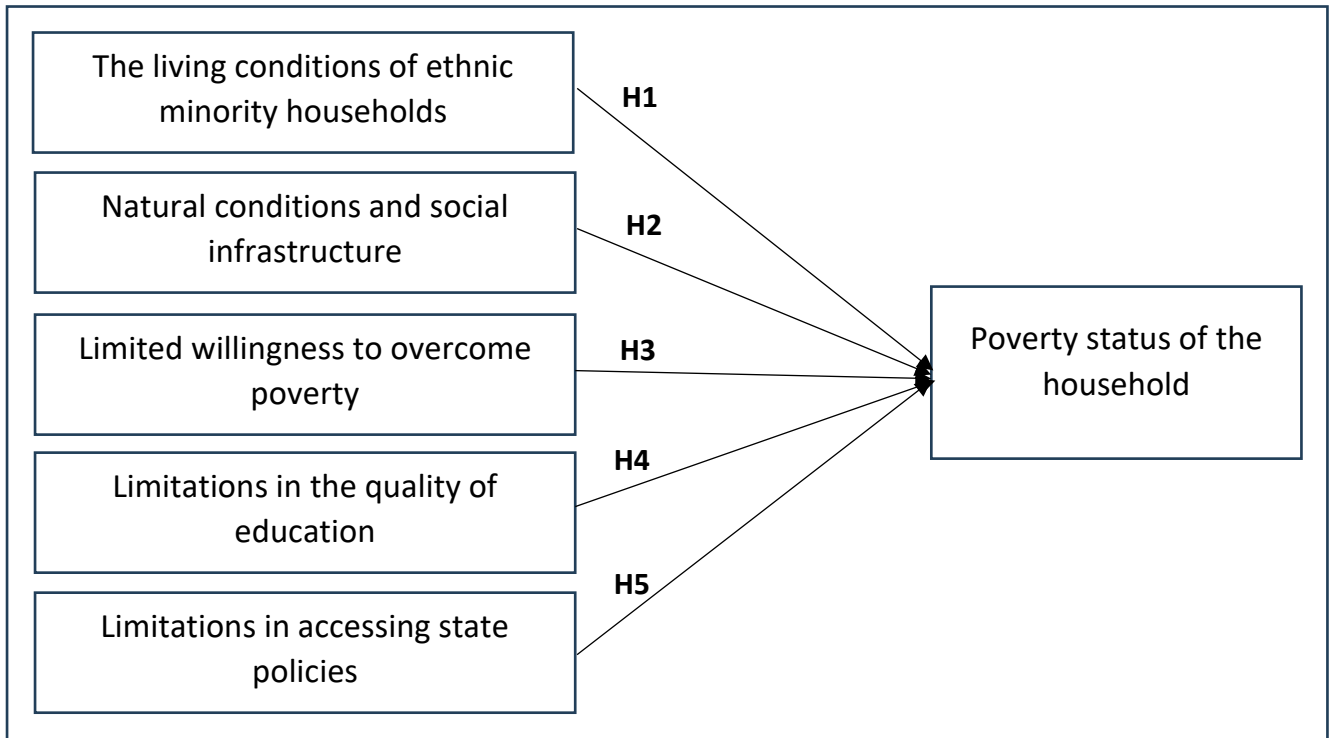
The living conditions of ethnic minority households

H1

Natural conditions and social infrastructure

H2

Limited willingness to overcome poverty

H3

Limitations in the quality of education

H4

Limitations in accessing state policies

H5

Poverty status of the household